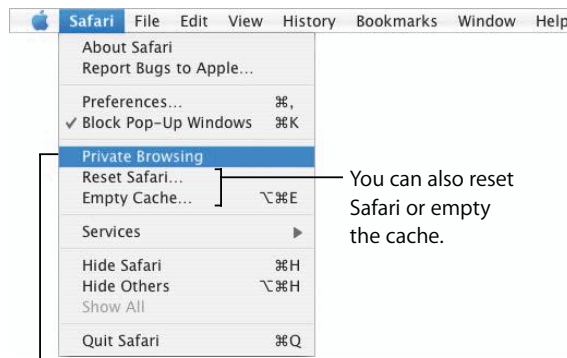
Safari File Edit View History Bookmarks Window Help

About Safari
Report Bugs to Apple...

Preferences... ⌘,
✓ Block Pop-Up Windows ⌘K

Private Browsing
Reset Safari...
Empty Cache... ⌥⌘E

Services ▶

Hide Safari ⌘H
Hide Others ⌥⌘H
Show All

Quit Safari ⌘Q

You can also reset Safari or empty the cache.